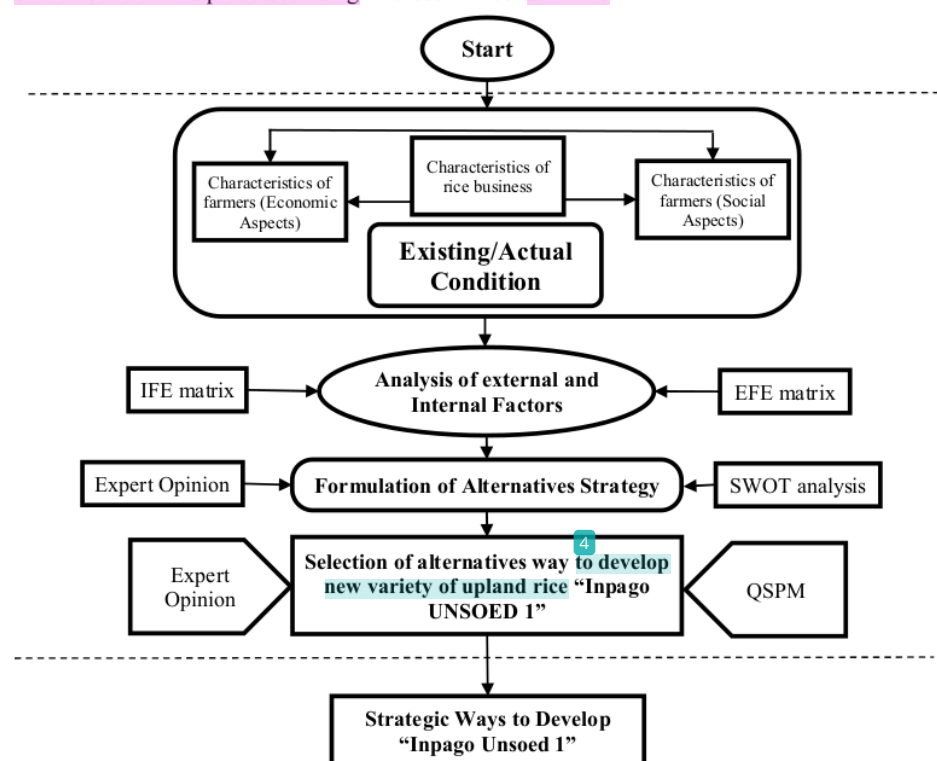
Start

Characteristics of rice business

Characteristics of farmers (Economic Aspects)

Characteristics of farmers (Social Aspects)

Existing/Actual Condition

IFE matrix

Analysis of external and Internal Factors

EFE matrix

Expert Opinion

Formulation of Alternatives Strategy

SWOT analysis

Expert Opinion

4

Selection of alternatives way to develop new variety of upland rice "Inpago UNSOED 1"

QSPM

Strategic Ways to Develop "Inpago Unsoed 1"